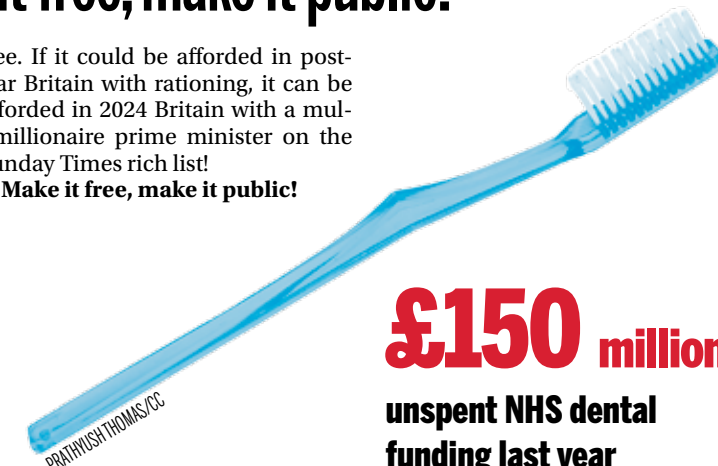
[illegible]t free, make it public!

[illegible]ee. If it could be afforded in post-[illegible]ar Britain with rationing, it can be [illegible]forded in 2024 Britain with a mul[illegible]millionaire prime minister on the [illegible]unday Times rich list!

Make it free, make it public!

PRATHYUSH THOMAS/CC

£150 million

unspent NHS dental funding last year